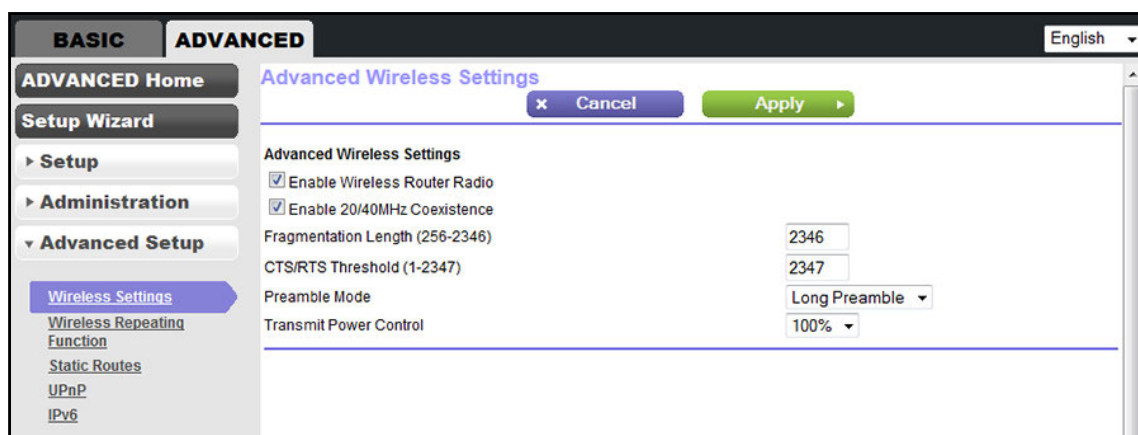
BASIC ADVANCED

English

ADVANCED Home

Setup Wizard

▸ Setup

▸ Administration

▾ Advanced Setup

Wireless Settings

Wireless Repeating Function

Static Routes

UPnP

IPv6

Advanced Wireless Settings

× Cancel

Apply ▸

Advanced Wireless Settings

Enable Wireless Router Radio

Enable 20/40MHz Coexistence

| | |
|---|---|
| Fragmentation Length (256-2346) | 2346 |
| CTS/RTS Threshold (1-2347) | 2347 |
| Preamble Mode | Long Preamble |
| Transmit Power Control | 100% |